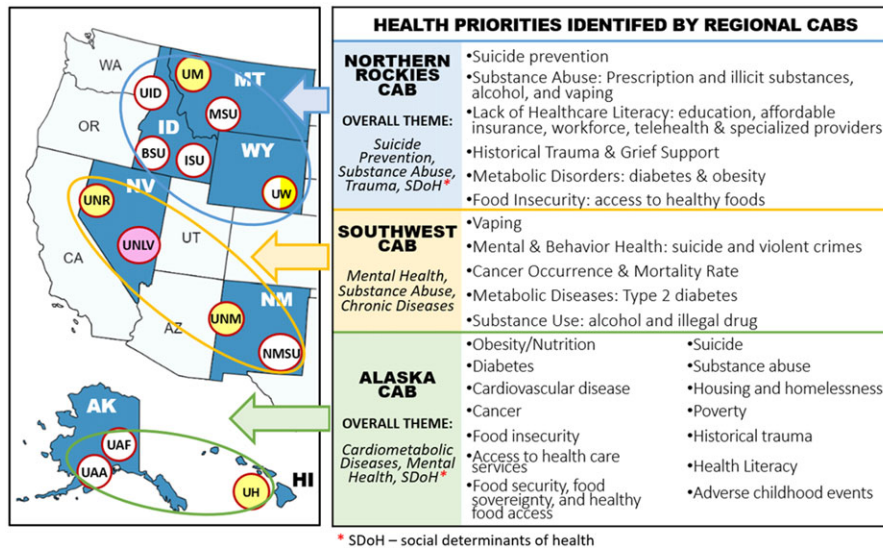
WA
UM
MT
UID
MSU
OR
ID
BSU
ISU
WY
NV
UW
UNR
UNLV
UT
CA
NM
UNM
AZ
NMSU
AK
UAF
UAA
UH
HI

HEALTH PRIORITIES IDENTIFED BY REGIONAL CABS

NORTHERN ROCKIES CAB

OVERALL THEME:

Suicide Prevention, Substance Abuse, Trauma, SDoH*

•Suicide prevention
•Substance Abuse: Prescription and illicit substances, alcohol, and vaping
•Lack of Healthcare Literacy: education, affordable insurance, workforce, telehealth & specialized providers
•Historical Trauma & Grief Support
•Metabolic Disorders: diabetes & obesity
•Food Insecurity: access to healthy foods

SOUTHWEST CAB

Mental Health, Substance Abuse, Chronic Diseases

•Vaping
•Mental & Behavior Health: suicide and violent crimes
•Cancer Occurrence & Mortality Rate
•Metabolic Diseases: Type 2 diabetes
•Substance Use: alcohol and illegal drug

ALASKA CAB

OVERALL THEME:

Cardiometabolic Diseases, Mental Health, SDoH*

•Obesity/Nutrition
•Diabetes
•Cardiovascular disease
•Cancer
•Food insecurity
•Access to health care services
•Food security, food sovereignty, and healthy food access

•Suicide
•Substance abuse
•Housing and homelessness
•Poverty
•Historical trauma
•Health Literacy
•Adverse childhood events

* SDoH – social determinants of health